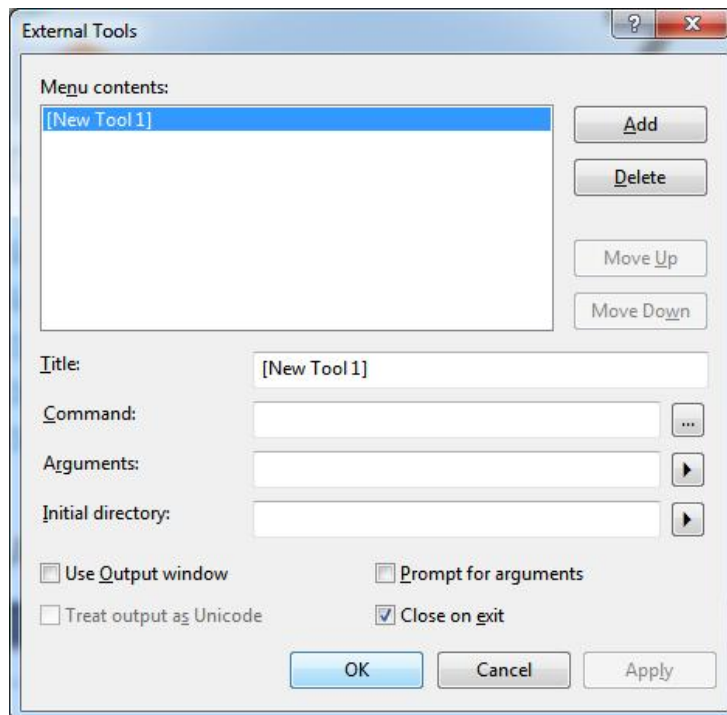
External Tools

?

X

Menu contents:

[New Tool 1]

Add

Delete

Move Up

Move Down

Title:

[New Tool 1]

Command:

...

Arguments:

Initial directory:

Use Output window

Prompt for arguments

Treat output as Unicode

Close on exit

OK

Cancel

Apply